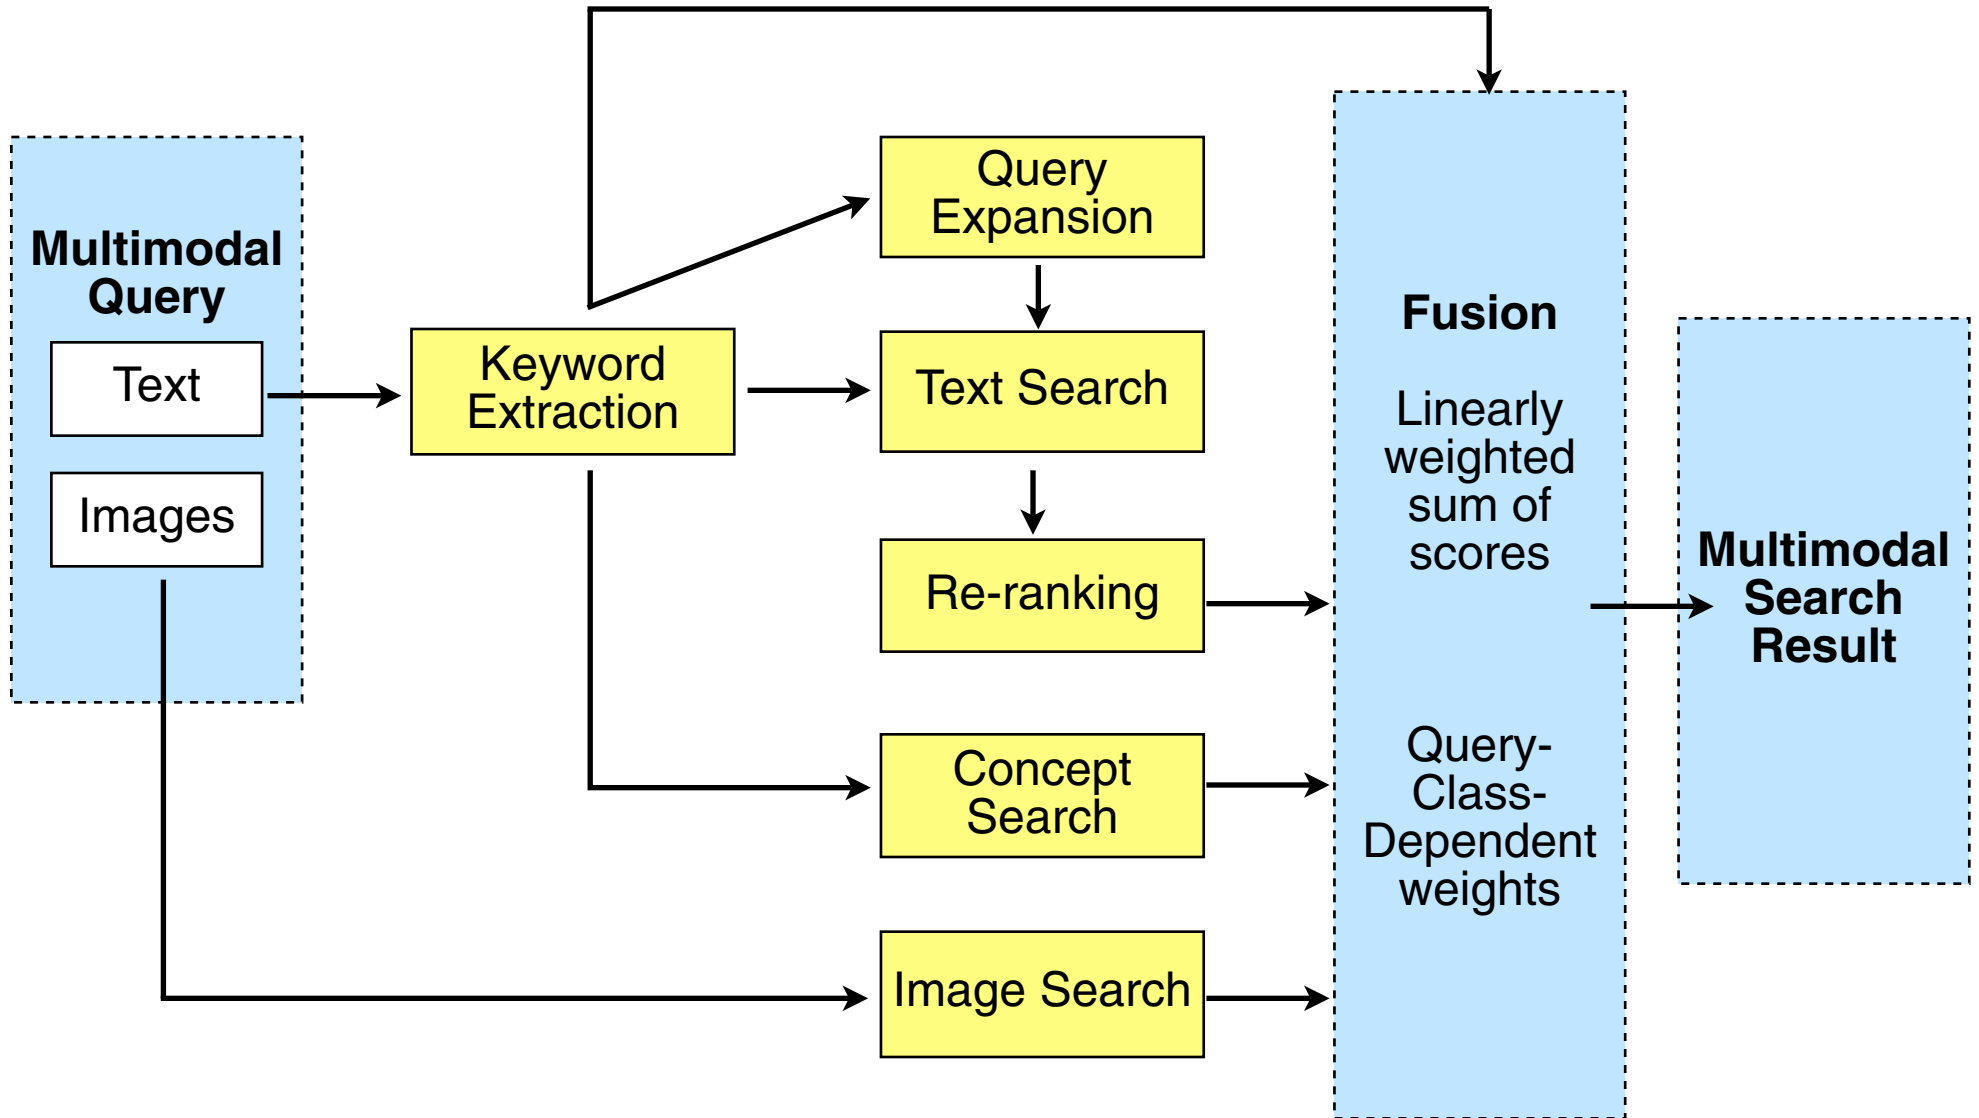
Multimodal Query

Text

Images

Keyword Extraction

Query Expansion

Text Search

Re-ranking

Concept Search

Image Search

Fusion

Linearly weighted sum of scores

Query-Class-Dependent weights

Multimodal Search Result